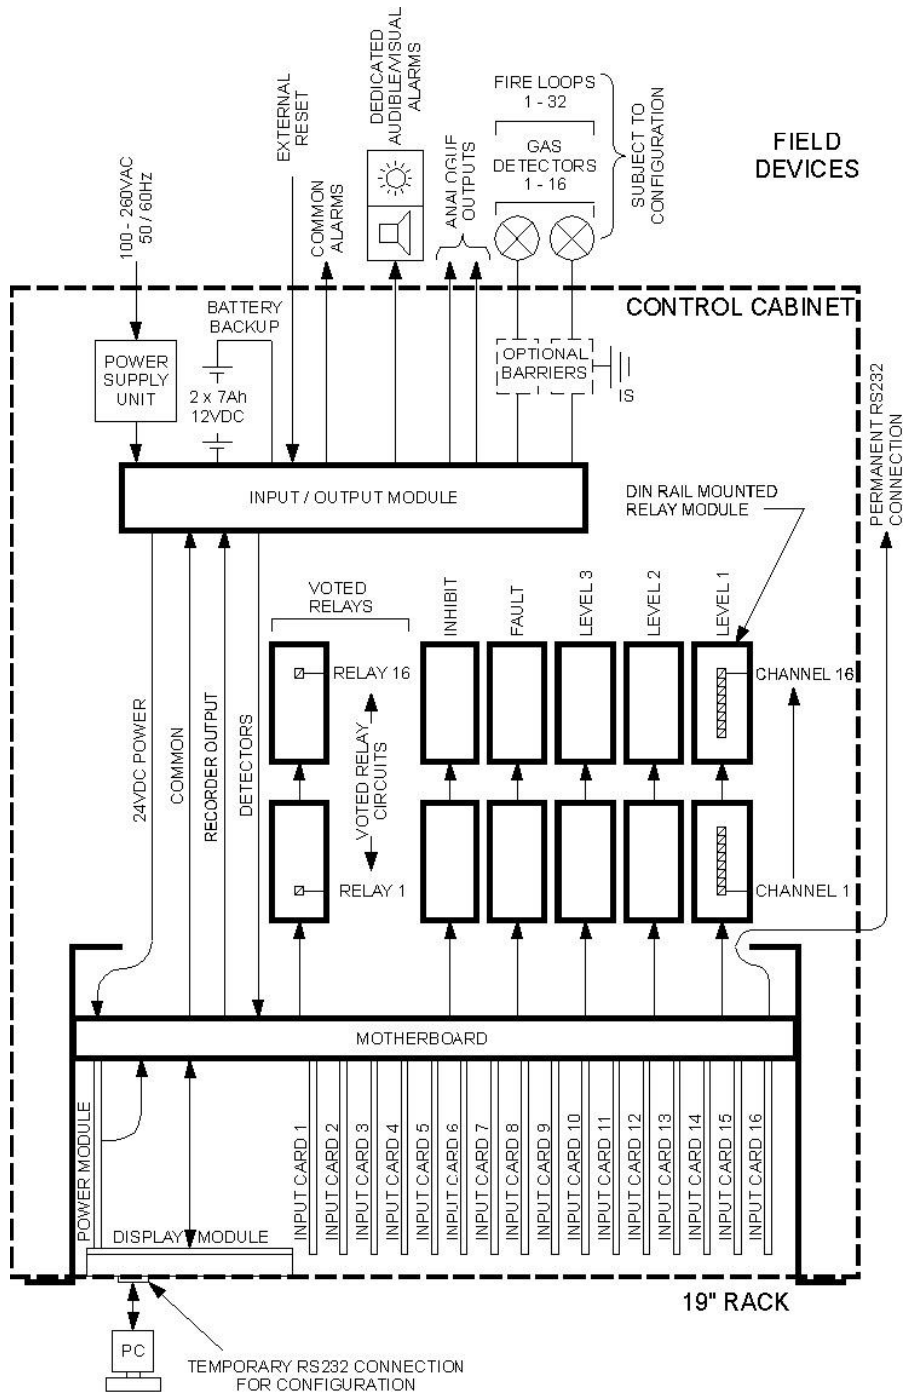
100 - 260VAC
50 / 60Hz

EXTERNAL RESET

COMMON ALARMS

DEDICATED AUDIBLE/VISUAL ALARMS

ANALOGUE OUTPUTS

FIRE LOOPS
1 - 32

GAS DETECTORS
1 - 16

SUBJECT TO CONFIGURATION

FIELD DEVICES

CONTROL CABINET

BATTERY BACKUP

POWER SUPPLY UNIT

2 x 7Ah
12VDC

OPTIONAL BARRIERS

IS

PERMANENT RS232 CONNECTION

INPUT / OUTPUT MODULE

DIN RAIL MOUNTED RELAY MODULE

VOTED RELAYS

INHIBIT

FAULT

LEVEL 3

LEVEL 2

LEVEL 1

RELAY 16

CHANNEL 16

24VDC POWER

COMMON

RECORDER OUTPUT

DETECTORS

VOTED RELAY CIRCUITS

RELAY 1

CHANNEL 1

MOTHERBOARD

POWER MODULE

INPUT CARD 1
INPUT CARD 2
INPUT CARD 3
INPUT CARD 4
INPUT CARD 5
INPUT CARD 6
INPUT CARD 7
INPUT CARD 8
INPUT CARD 9
INPUT CARD 10
INPUT CARD 11
INPUT CARD 12
INPUT CARD 13
INPUT CARD 14
INPUT CARD 15
INPUT CARD 16

DISPLAY MODULE

19" RACK

PC

TEMPORARY RS232 CONNECTION FOR CONFIGURATION